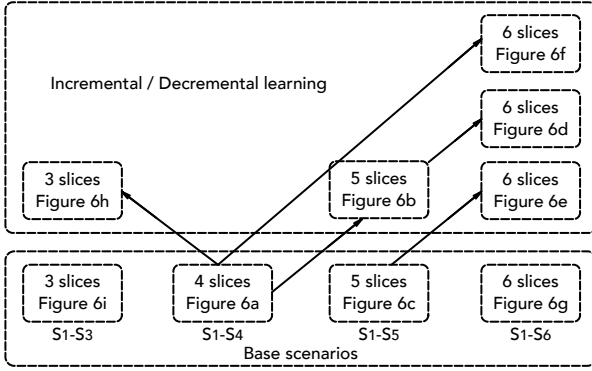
Incremental / Decremental learning

6 slices
Figure 6f

6 slices
Figure 6d

3 slices
Figure 6h

5 slices
Figure 6b

6 slices
Figure 6e

3 slices
Figure 6i
S1-S3

4 slices
Figure 6a
S1-S4

5 slices
Figure 6c
S1-S5

6 slices
Figure 6g
S1-S6

Base scenarios